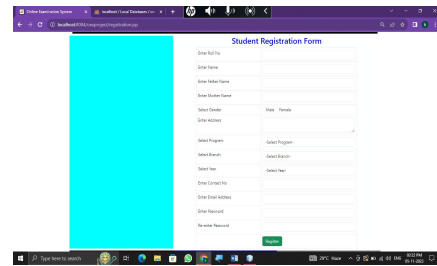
Online Examination System
localhost / Local Databases / exa
localhost:8084/exaproject/registration.jsp

Student Registration Form

| | |
|---|---|
| Enter Roll No | |
| Enter Name | |
| Enter Father Name | |
| Enter Mother Name | |
| Select Gender | Male Female |
| Enter Address | |
| Select Program | -Select Program- |
| Select Branch | -Select Branch- |
| Select Year | -Select Year- |
| Enter Contact No | |
| Enter Email Address | |
| Enter Password | |
| Re-enter Password | |

Register

Type here to search
29°C Haze
ENG
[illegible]